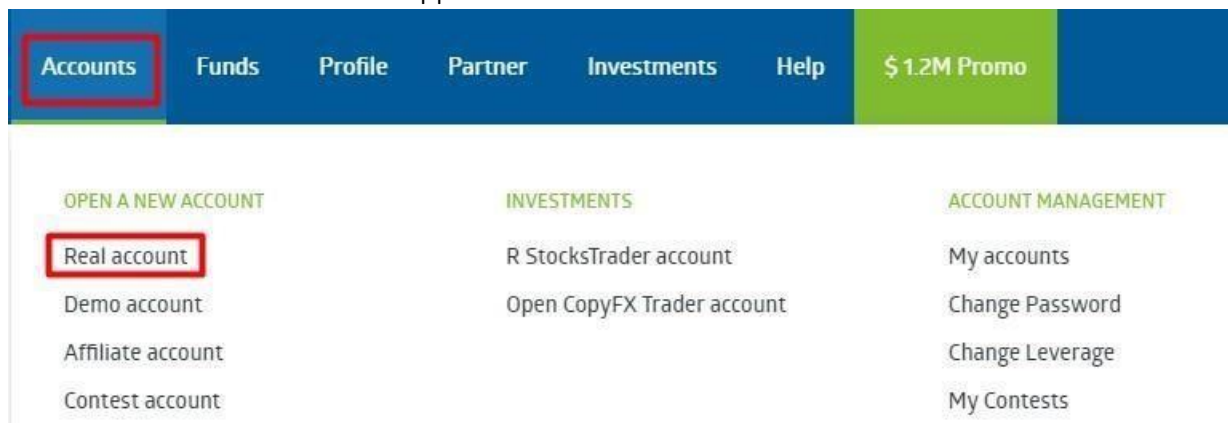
Accounts Funds Profile Partner Investments Help $ 1.2M Promo

OPEN A NEW ACCOUNT

Real account

Demo account

Affiliate account

Contest account

INVESTMENTS

R StocksTrader account

Open CopyFX Trader account

ACCOUNT MANAGEMENT

My accounts

Change Password

Change Leverage

My Contests